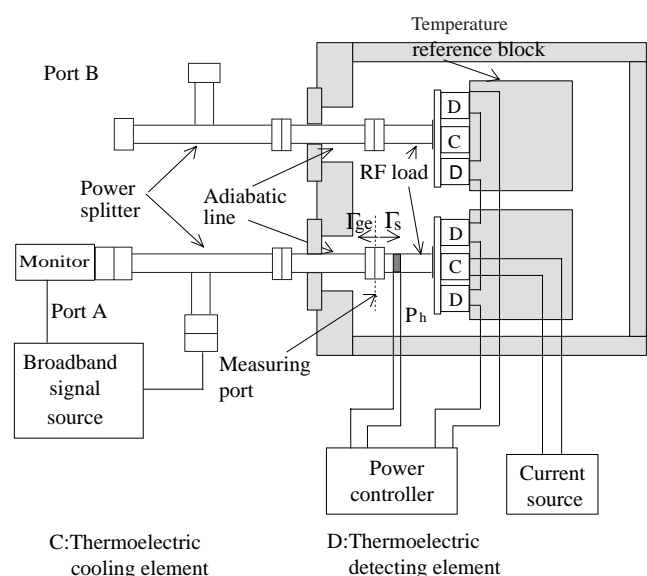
Temperature reference block

Port B

D
C
D

RF load

Power splitter

Adiabatic line

$\Gamma_{ge}$ $\Gamma_s$

Monitor

D
C
D

Port A

$P_h$

Broadband signal source

Measuring port

Power controller

Current source

C:Thermoelectric cooling element

D:Thermoelectric detecting element